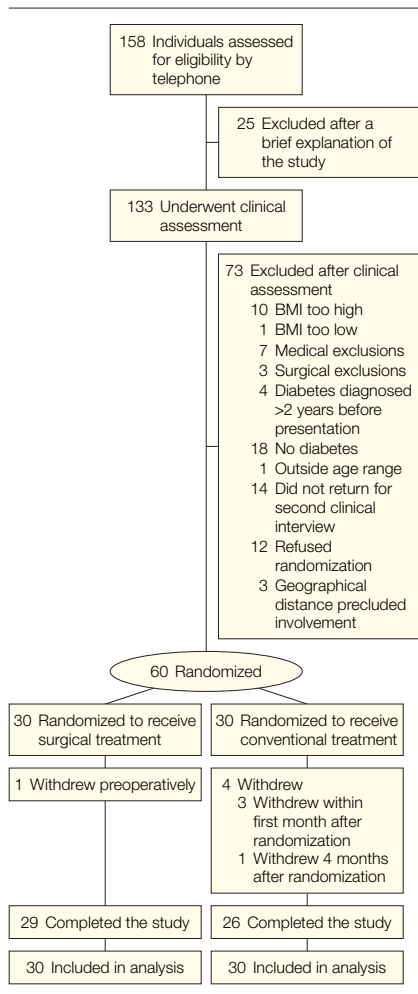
158 Individuals assessed for eligibility by telephone

25 Excluded after a brief explanation of the study

133 Underwent clinical assessment

73 Excluded after clinical assessment
10 BMI too high
1 BMI too low
7 Medical exclusions
3 Surgical exclusions
4 Diabetes diagnosed >2 years before presentation
18 No diabetes
1 Outside age range
14 Did not return for second clinical interview
12 Refused randomization
3 Geographical distance precluded involvement

60 Randomized

30 Randomized to receive surgical treatment

30 Randomized to receive conventional treatment

1 Withdrew preoperatively

4 Withdrew
3 Withdrew within first month after randomization
1 Withdrew 4 months after randomization

29 Completed the study

26 Completed the study

30 Included in analysis

30 Included in analysis